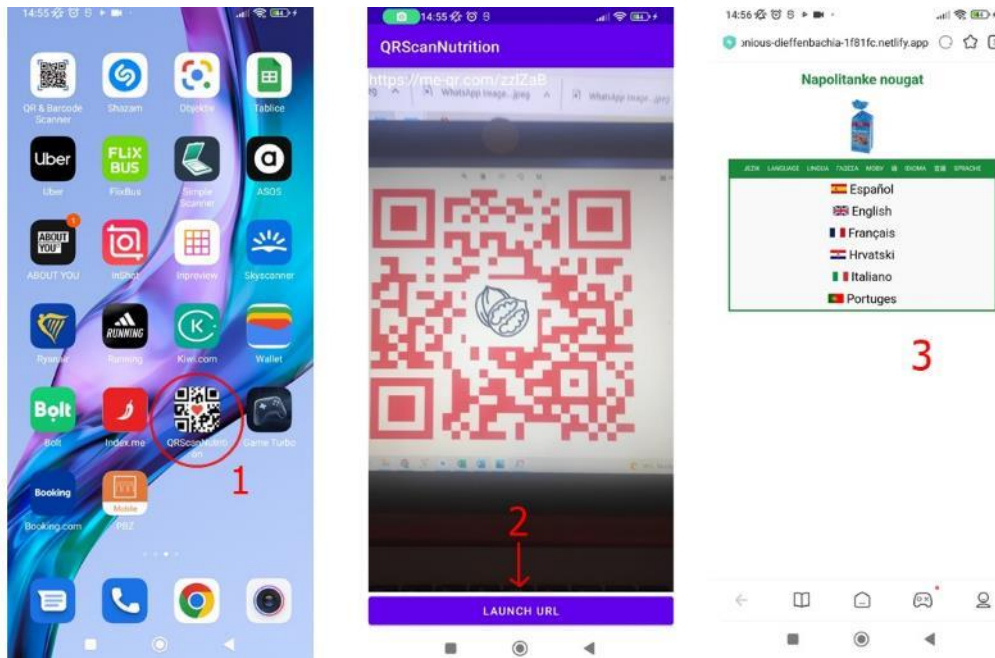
14:55

QR & Barcode Scanner
Shazam
Objektiv
Tablice
Uber
Uber
FLIX BUS
FlixBus
Simple Scanner
ASOS
ABOUT YOU
ABOUT YOU
InShot
Inpreview
Skyscanner
Ryanair
RUNNING
Running
Kiwi.com
Wallet
Bolt
Bolt
Index.me
QRScanNutrition
Game Turbo
Booking
Booking.com
Mobile
PBZ

1

14:55

QRScanNutrition

https://me-qr.com/zzIZaB

2

LAUNCH URL

14:56

onious-dieffenbachia-1f81fc.netlify.app

Napolitanke nougat

JEZIK LANGUAGE LINGUA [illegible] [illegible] IDIOMA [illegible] SPRACHE

Español
English
Français
Hrvatski
Italiano
Portuges

3